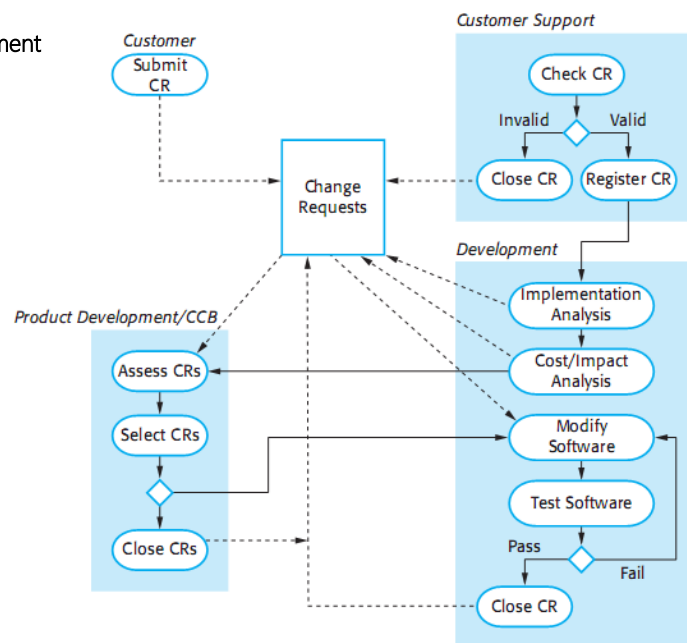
ment

Customer

Submit CR

Customer Support

Check CR

Invalid

Valid

Close CR

Register CR

Change Requests

Development

Implementation Analysis

Product Development/CCB

Assess CRs

Cost/Impact Analysis

Select CRs

Modify Software

Test Software

Close CRs

Pass

Fail

Close CR